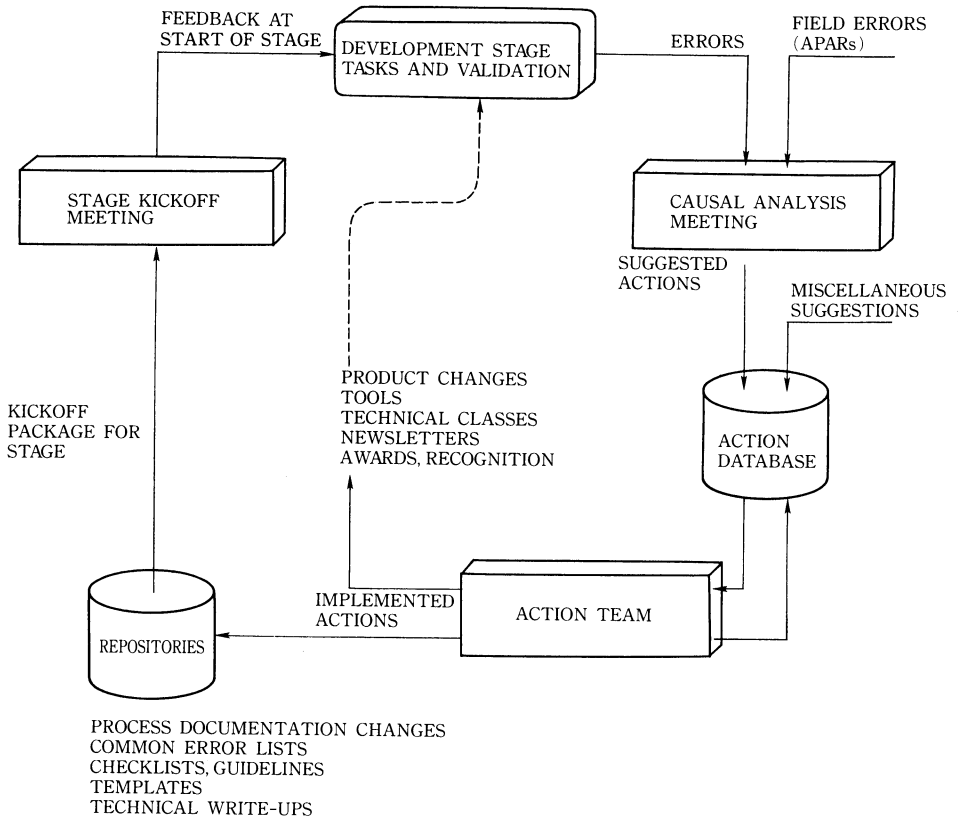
FEEDBACK AT START OF STAGE

DEVELOPMENT STAGE TASKS AND VALIDATION

ERRORS

FIELD ERRORS (APARs)

STAGE KICKOFF MEETING

CAUSAL ANALYSIS MEETING

SUGGESTED ACTIONS

MISCELLANEOUS SUGGESTIONS

PRODUCT CHANGES
TOOLS
TECHNICAL CLASSES
NEWSLETTERS
AWARDS, RECOGNITION

KICKOFF PACKAGE FOR STAGE

ACTION DATABASE

IMPLEMENTED ACTIONS

ACTION TEAM

REPOSITORIES

PROCESS DOCUMENTATION CHANGES
COMMON ERROR LISTS
CHECKLISTS, GUIDELINES
TEMPLATES
TECHNICAL WRITE-UPS